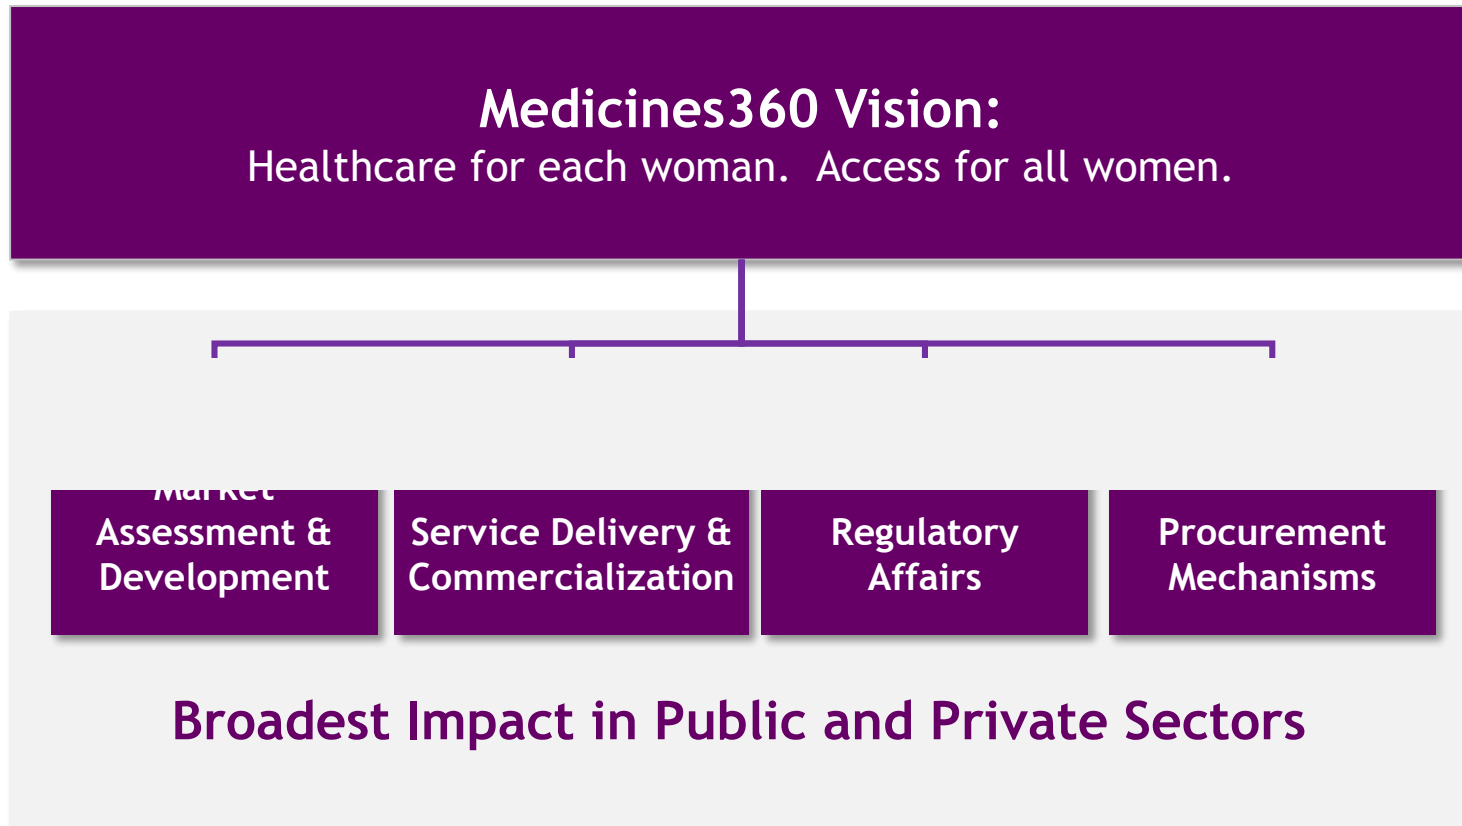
Medicines360 Vision:
Healthcare for each woman. Access for all women.

Market Assessment & Development

Service Delivery & Commercialization

Regulatory Affairs

Procurement Mechanisms

Broadest Impact in Public and Private Sectors